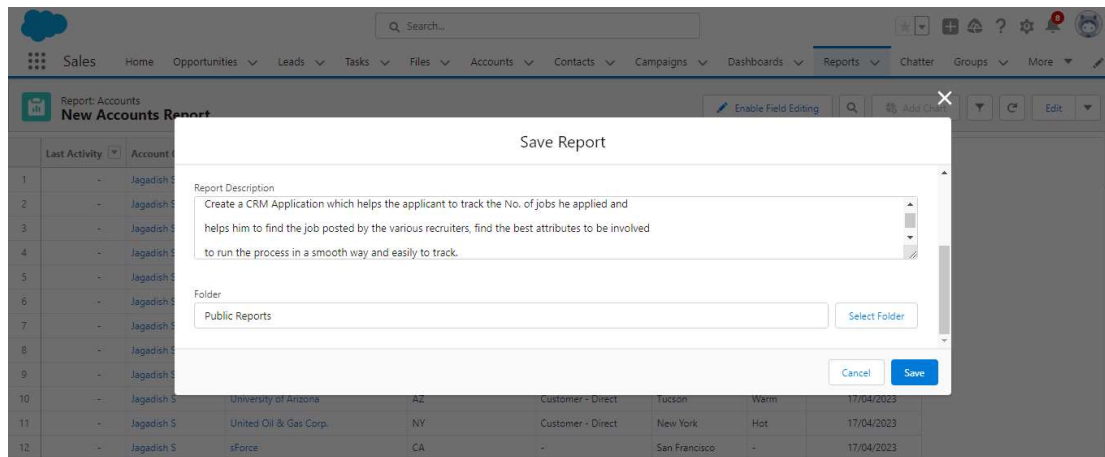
Search...

Sales Home Opportunities Leads Tasks Files Accounts Contacts Campaigns Dashboards Reports Chatter Groups More

Report: Accounts
New Accounts Report

Enable Field Editing Add Chart Edit

| Last Activity | Account |
|---|---|
| 1 - | Jagadish S |
| 2 - | Jagadish S |
| 3 - | Jagadish S |
| 4 - | Jagadish S |
| 5 - | Jagadish S |
| 6 - | Jagadish S |
| 7 - | Jagadish S |
| 8 - | Jagadish S |
| 9 - | Jagadish S |

Save Report

Report Description
Create a CRM Application which helps the applicant to track the No. of jobs he applied and

helps him to find the job posted by the various recruiters, find the best attributes to be involved

to run the process in a smooth way and easily to track.

Folder
Public Reports
Select Folder

Cancel Save

| 10 | - | Jagadish S | University of Arizona | AZ | Customer - Direct | Tucson | Warm | 17/04/2023 |
|---|---|---|---|---|---|---|---|---|
| 11 | - | Jagadish S | United Oil & Gas Corp. | NY | Customer - Direct | New York | Hot | 17/04/2023 |
| 12 | - | Jagadish S | sForce | CA | - | San Francisco | - | 17/04/2023 |